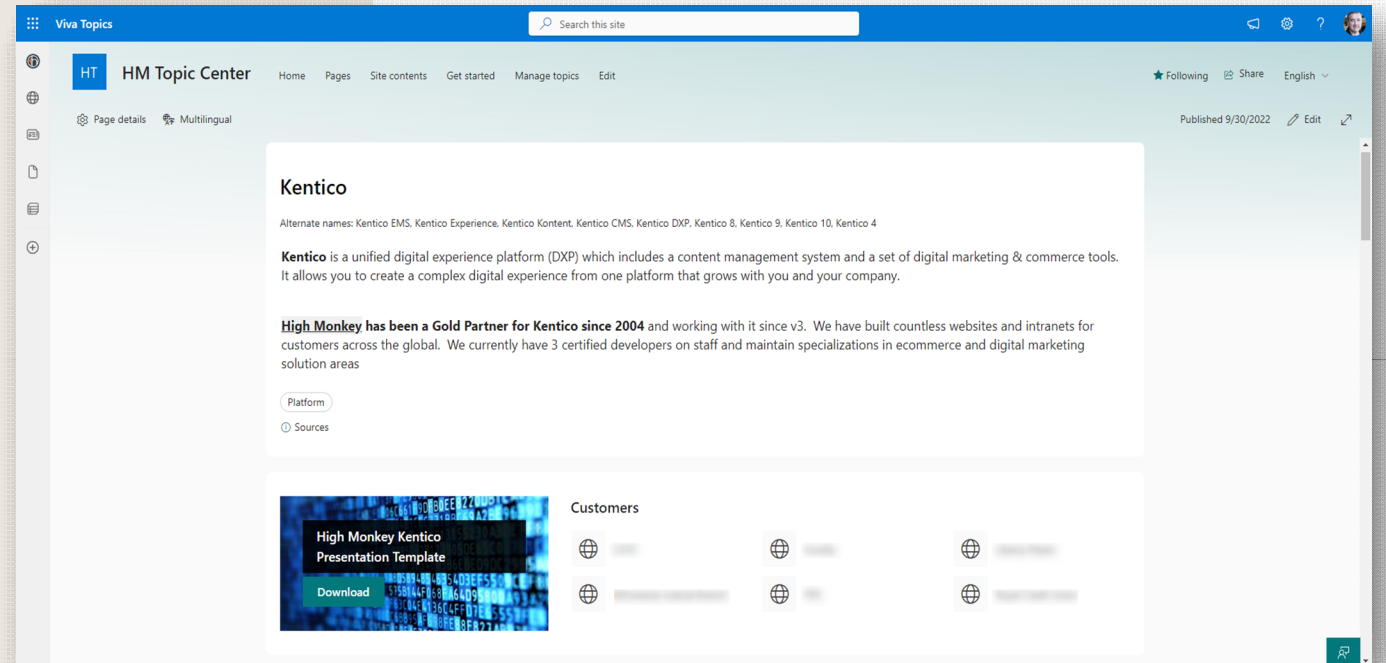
Viva Topics

Search this site

HT HM Topic Center

Home Pages Site contents Get started Manage topics Edit

Following Share English

Page details Multilingual

Published 9/30/2022 Edit

Kentico

Alternate names: Kentico EMS, Kentico Experience, Kentico Kontent, Kentico CMS, Kentico DXP, Kentico 8, Kentico 9, Kentico 10, Kentico 4

**Kentico** is a unified digital experience platform (DXP) which includes a content management system and a set of digital marketing & commerce tools. It allows you to create a complex digital experience from one platform that grows with you and your company.

**High Monkey has been a Gold Partner for Kentico since 2004** and working with it since v3. We have built countless websites and intranets for customers across the global. We currently have 3 certified developers on staff and maintain specializations in ecommerce and digital marketing solution areas

Platform

Sources

High Monkey Kentico Presentation Template

Download

Customers

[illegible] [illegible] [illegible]

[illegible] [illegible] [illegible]